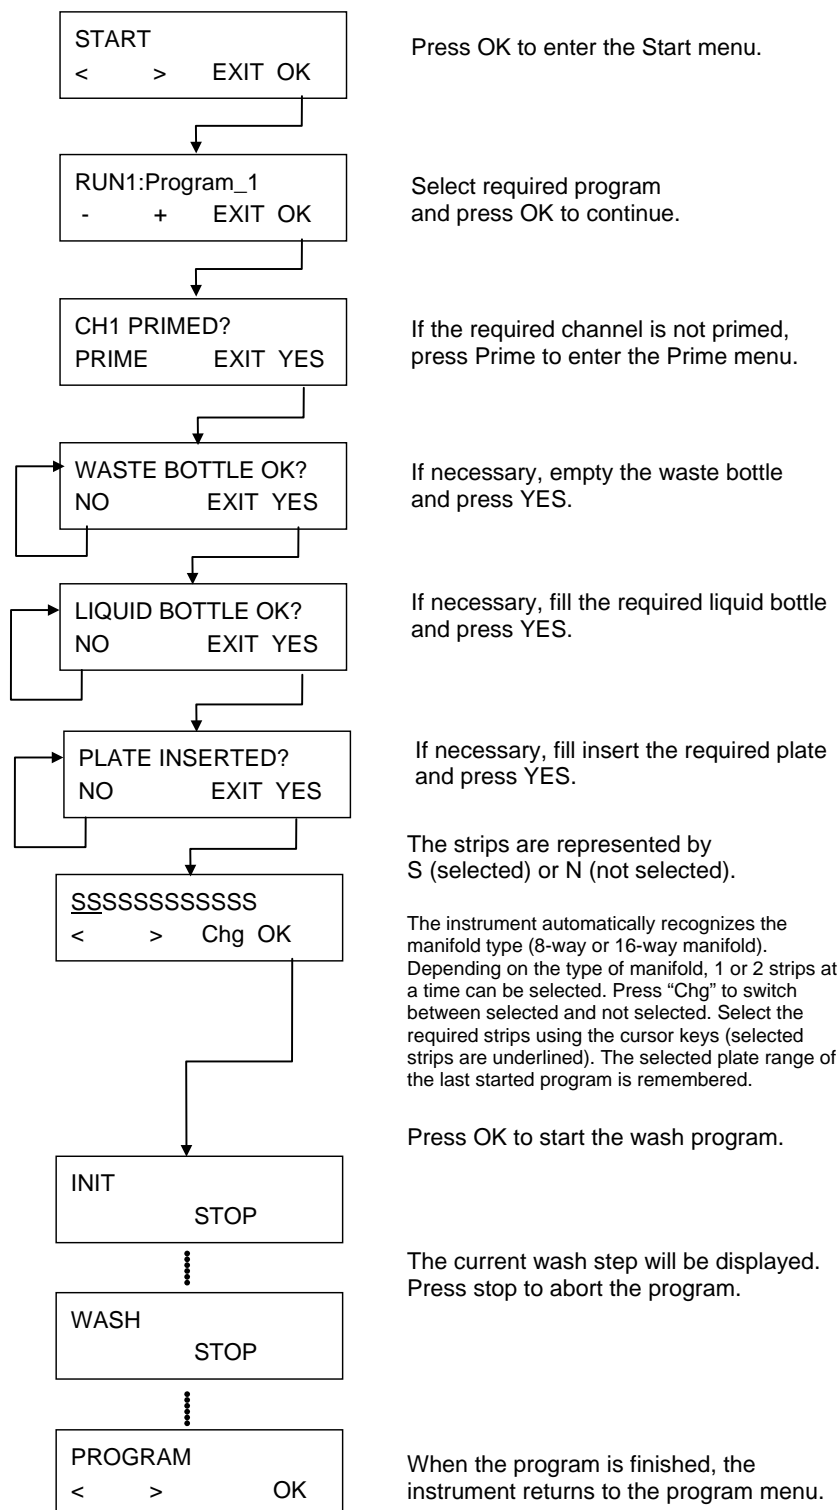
START
< > EXIT OK

Press OK to enter the Start menu.

RUN1:Program_1
- + EXIT OK

Select required program and press OK to continue.

CH1 PRIMED?
PRIME EXIT YES

If the required channel is not primed, press Prime to enter the Prime menu.

WASTE BOTTLE OK?
NO EXIT YES

If necessary, empty the waste bottle and press YES.

LIQUID BOTTLE OK?
NO EXIT YES

If necessary, fill the required liquid bottle and press YES.

PLATE INSERTED?
NO EXIT YES

If necessary, fill insert the required plate and press YES.

The strips are represented by S (selected) or N (not selected).

SSSSSSSSSSSS
< > Chg OK

The instrument automatically recognizes the manifold type (8-way or 16-way manifold). Depending on the type of manifold, 1 or 2 strips at a time can be selected. Press "Chg" to switch between selected and not selected. Select the required strips using the cursor keys (selected strips are underlined). The selected plate range of the last started program is remembered.

Press OK to start the wash program.

INIT
STOP

The current wash step will be displayed. Press stop to abort the program.

WASH
STOP

PROGRAM
< > OK

When the program is finished, the instrument returns to the program menu.